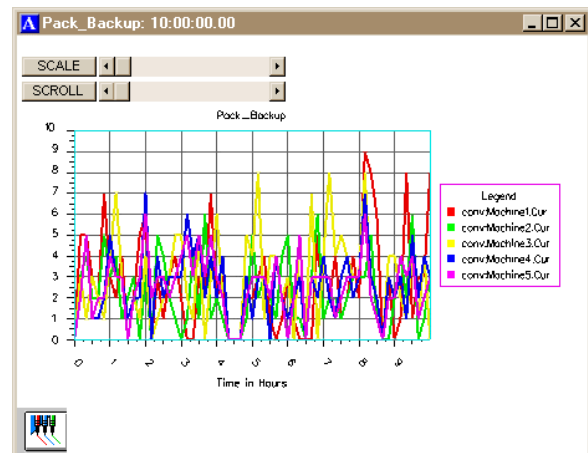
Pack_Backup: 10:00:00.00

SCALE

SCROLL

Pack_Backup

10
9
8
7
6
5
4
3
2
1
0

0
1
2
3
4
5
6
7
8
9

Time in Hours

Legend
conv:Machine1.Cur
conv:Machine2.Cur
conv:Machine3.Cur
conv:Machine4.Cur
conv:Machine5.Cur